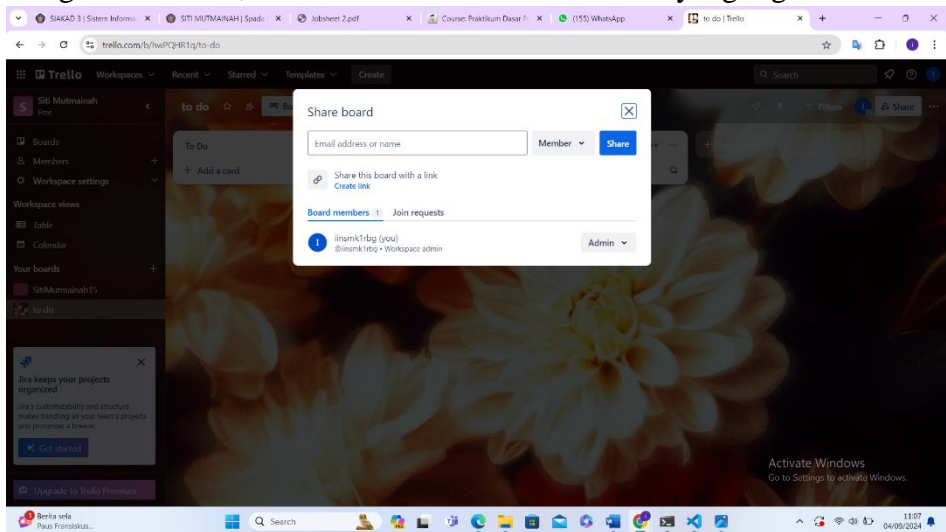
SIAKAD 3 | Sistem Informa | SITI MUTMAINAH | Spade | Jobsheet 2.pdf | Course: Praktikum Dasar | (155) WhatsApp | to do | Trello

trello.com/b/hwPQHR1q/to-do

Trello Workspaces Recent Starred Templates Create

Search

Siti Mutmainah
Free

Boards
Members
Workspace settings

Workspace views
Table
Calendar

Your boards
SitiMutmainah15
to do

Jira keeps your projects organized

Jira's customizability and structure makes handling all your team's projects and processes a breeze.

Get started

Upgrade to Trello Premium

to do

To Do
+ Add a card

Filters
Share

Share board

Email address or name
Member
Share

Share this board with a link
Create link

Board members 1 Join requests

iinsmk1rbg (you)
@iinsmk1rbg • Workspace admin
Admin

Activate Windows
Go to Settings to activate Windows.

Berita sela
Paus Fransiskus...

Search

11:07
04/09/2024